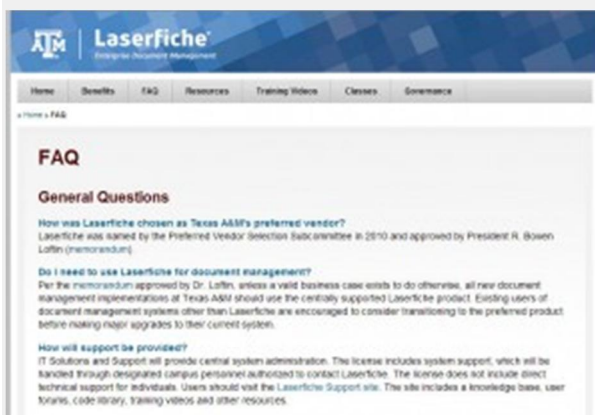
ATM | Laserfiche
Enterprise Document Management

Home | Benefits | FAQ | Resources | Training Videos | Classes | Governance

» Home » FAQ

FAQ

General Questions

How was Laserfiche chosen as Texas A&M's preferred vendor?
Laserfiche was named by the Preferred Vendor Selection Subcommittee in 2010 and approved by President R. Bowen Loftin (memorandum)

Do I need to use Laserfiche for document management?
Per the memorandum approved by Dr. Loftin, unless a valid business case exists to do otherwise, all new document management implementations at Texas A&M should use the centrally supported Laserfiche product. Existing users of document management systems other than Laserfiche are encouraged to consider transitioning to the preferred product before making major upgrades to their current system.

How will support be provided?
IT Solutions and Support will provide central system administration. The license includes system support, which will be handled through designated campus personnel authorized to contact Laserfiche. The license does not include direct technical support for individuals. Users should visit the Laserfiche Support site. The site includes a knowledge base, user forums, code library, training videos and other resources.